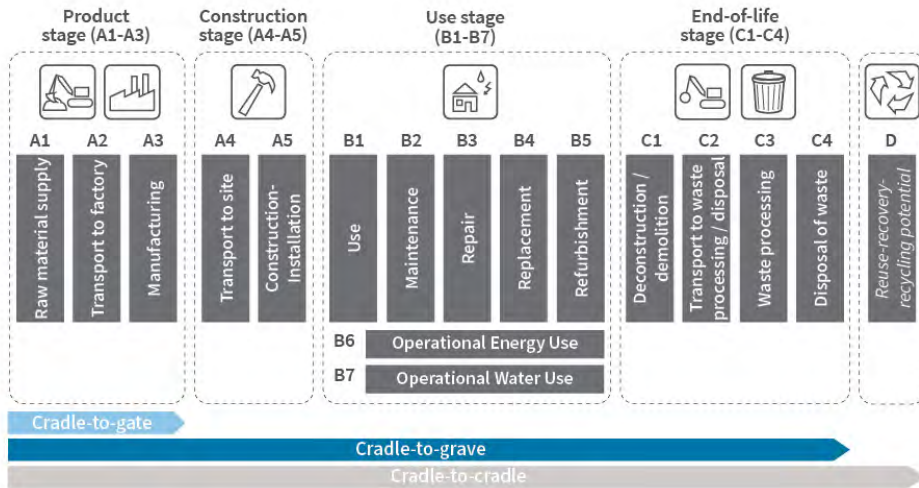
Product stage (A1-A3)

A1 Raw material supply
A2 Transport to factory
A3 Manufacturing

Construction stage (A4-A5)

A4 Transport to site
A5 Construction-Installation

Use stage (B1-B7)

B1 Use
B2 Maintenance
B3 Repair
B4 Replacement
B5 Refurbishment
B6 Operational Energy Use
B7 Operational Water Use

End-of-life stage (C1-C4)

C1 Deconstruction / demolition
C2 Transport to waste processing / disposal
C3 Waste processing
C4 Disposal of waste

D Reuse-recovery-recycling potential

Cradle-to-gate
Cradle-to-grave
Cradle-to-cradle